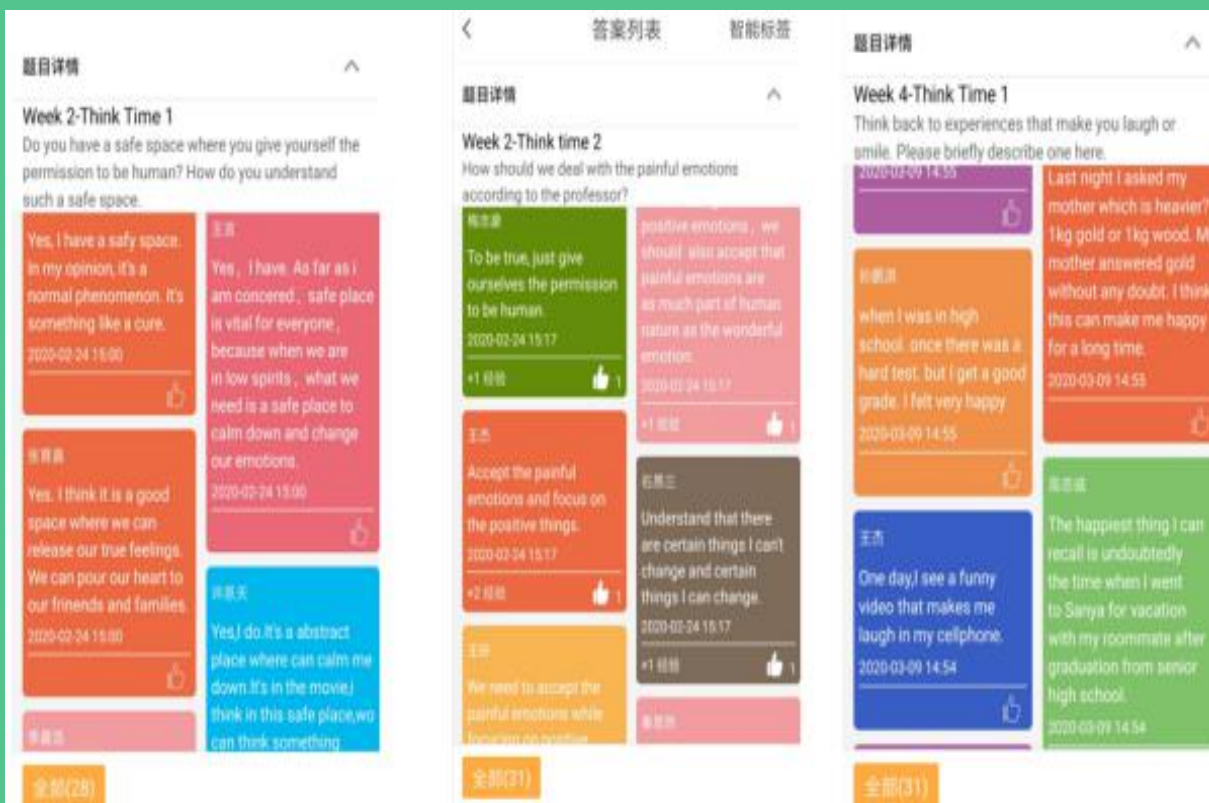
题目详情

Week 2-Think Time 1

Do you have a safe space where you give yourself the permission to be human? How do you understand such a safe space.

Yes, I have a safy space. In my opinion, it's a normal phenomenon. It's something like a cure.

2020-02-24 15:00

张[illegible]

Yes. I think it is a good space where we can release our true feelings. We can pour our heart to our frinends and families.

2020-02-24 15:00

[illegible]

王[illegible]

Yes, I have. As far as i am concered, safe place is vital for everyone, because when we are in low spirits, what we need is a safe place to calm down and change our emotions.

2020-02-24 15:00

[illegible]

Yes,I do.It's a abstract place where can calm me down.It's in the movie,i think in this safe place,wo can think something

全部(28)

答案列表

智能标签

题目详情

Week 2-Think time 2

How should we deal with the painful emotions according to the professor?

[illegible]

To be true, just give ourselves the permission to be human.

2020-02-24 15:17

+1 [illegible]

1

王杰

Accept the painful emotions and focus on the positive things.

2020-02-24 15:17

+2 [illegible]

1

王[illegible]

We need to accept the painful emotions while focusing on positive

positive emotions, we should also accept that painful emotions are as much part of human nature as the wonderful emotion.

2020-02-24 15:17

+1 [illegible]

1

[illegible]

Understand that there are certain things I can't change and certain things I can change.

2020-02-24 15:17

+1 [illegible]

1

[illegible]

全部(31)

题目详情

Week 4-Think Time 1

Think back to experiences that make you laugh or smile. Please briefly describe one here.

2020-03-09 14:55

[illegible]

when I was in high school. once there was a hard test. but I get a good grade. I felt very happy

2020-03-09 14:55

王杰

One day,I see a funny video that makes me laugh in my cellphone.

2020-03-09 14:54

Last night I asked my mother which is heavier? 1kg gold or 1kg wood. M mother answered gold without any doubt. I think this can make me happy for a long time.

2020-03-09 14:55

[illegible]

The happiest thing I can recall is undoubtedly the time when I went to Sanya for vacation with my roommate after graduation from senior high school.

2020-03-09 14:54

全部(31)